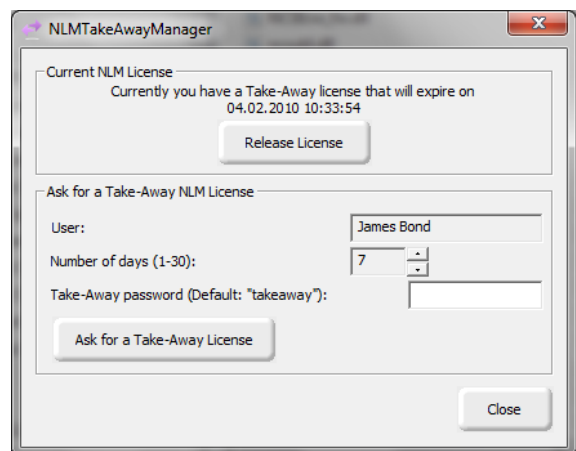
NLMTakeAwayManager

Current NLM License

Currently you have a Take-Away license that will expire on 04.02.2010 10:33:54

Release License

Ask for a Take-Away NLM License

User:

James Bond

Number of days (1-30):

7

Take-Away password (Default: "takeaway"):

Ask for a Take-Away License

Close